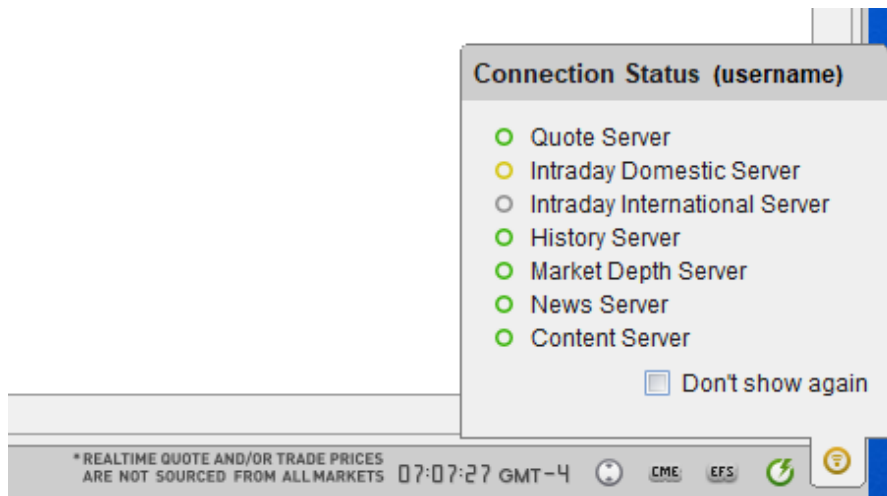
Connection Status (username)

Quote Server
Intraday Domestic Server
Intraday International Server
History Server
Market Depth Server
News Server
Content Server

Don't show again

* REALTIME QUOTE AND/OR TRADE PRICES ARE NOT SOURCED FROM ALL MARKETS 07:07:27 GMT-4 CME EFS